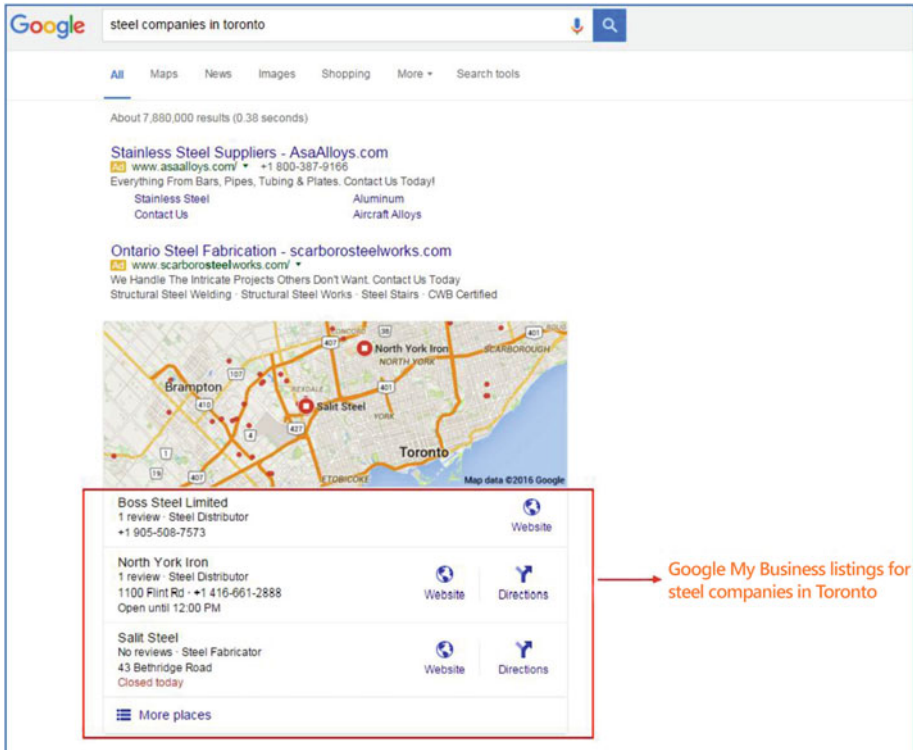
Google steel companies in toronto

All Maps News Images Shopping More Search tools

About 7,880,000 results (0.38 seconds)

Stainless Steel Suppliers - AsaAlloys.com
Ad www.asaalloys.com/ +1 800-387-9166
Everything From Bars, Pipes, Tubing & Plates. Contact Us Today!
Stainless Steel Aluminum
Contact Us Aircraft Alloys

Ontario Steel Fabrication - scarborosteelworks.com
Ad www.scarborosteelworks.com/
We Handle The Intricate Projects Others Don't Want. Contact Us Today
Structural Steel Welding · Structural Steel Works · Steel Stairs · CWB Certified

North York Iron
NORTH YORK
SCARBOROUGH
Brampton
Salit Steel
YORK
Toronto
ETOBICOKE
407 410 401 427 107 7
Map data ©2016 Google

Boss Steel Limited
1 review · Steel Distributor
+1 905-508-7573
Website

North York Iron
1 review · Steel Distributor
1100 Flint Rd · +1 416-661-2888
Open until 12:00 PM
Website Directions

Salit Steel
No reviews · Steel Fabricator
43 Bethridge Road
Closed today
Website Directions

More places

Google My Business listings for steel companies in Toronto